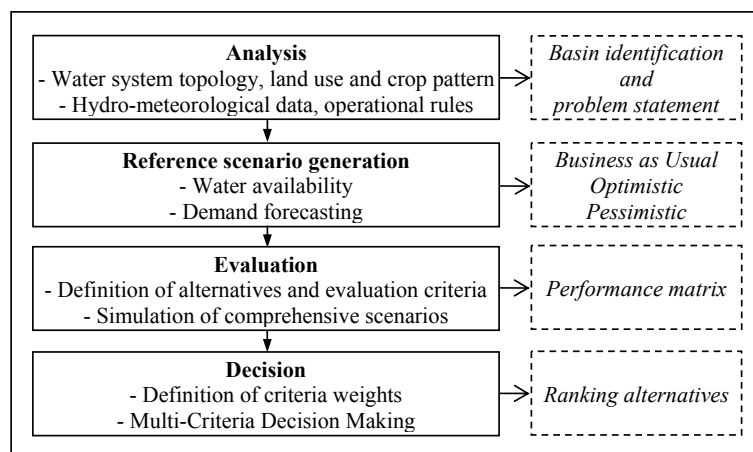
**Analysis**
- Water system topology, land use and crop pattern
- Hydro-meteorological data, operational rules

*Basin identification and problem statement*

**Reference scenario generation**
- Water availability
- Demand forecasting

*Business as Usual*
*Optimistic*
*Pessimistic*

**Evaluation**
- Definition of alternatives and evaluation criteria
- Simulation of comprehensive scenarios

*Performance matrix*

**Decision**
- Definition of criteria weights
- Multi-Criteria Decision Making

*Ranking alternatives*